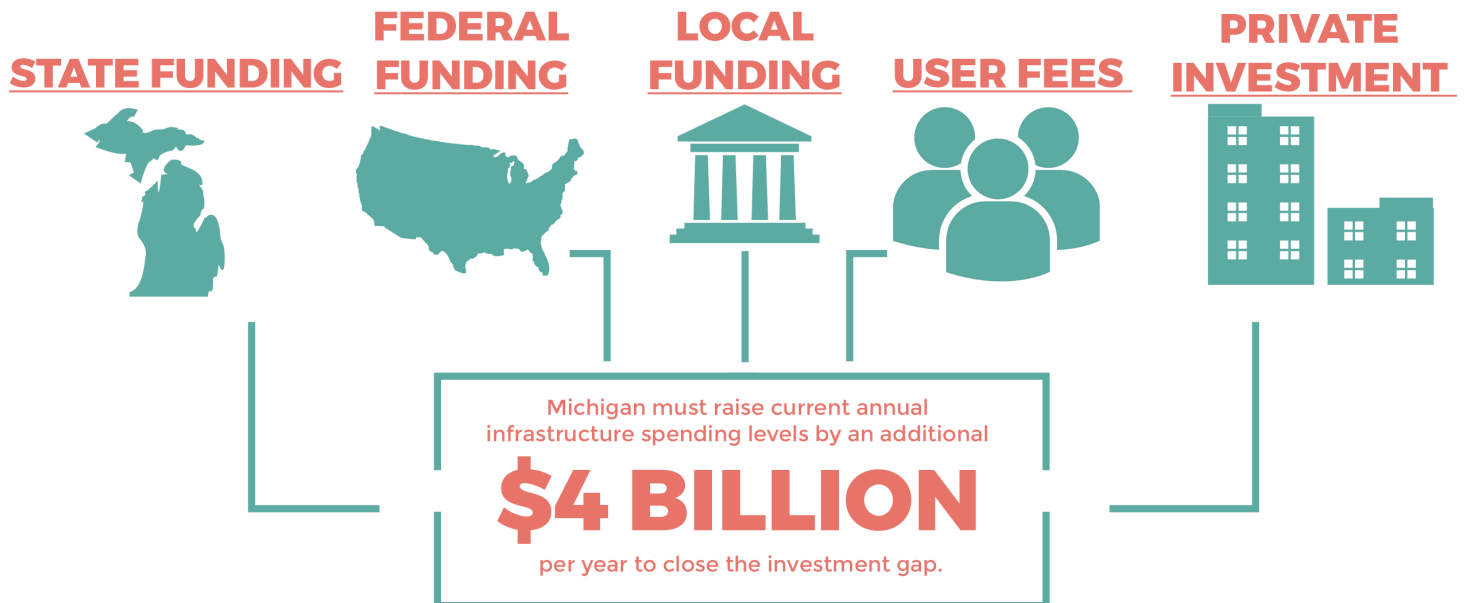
STATE FUNDING

FEDERAL FUNDING

LOCAL FUNDING

USER FEES

PRIVATE INVESTMENT

Michigan must raise current annual infrastructure spending levels by an additional

$4 BILLION

per year to close the investment gap.